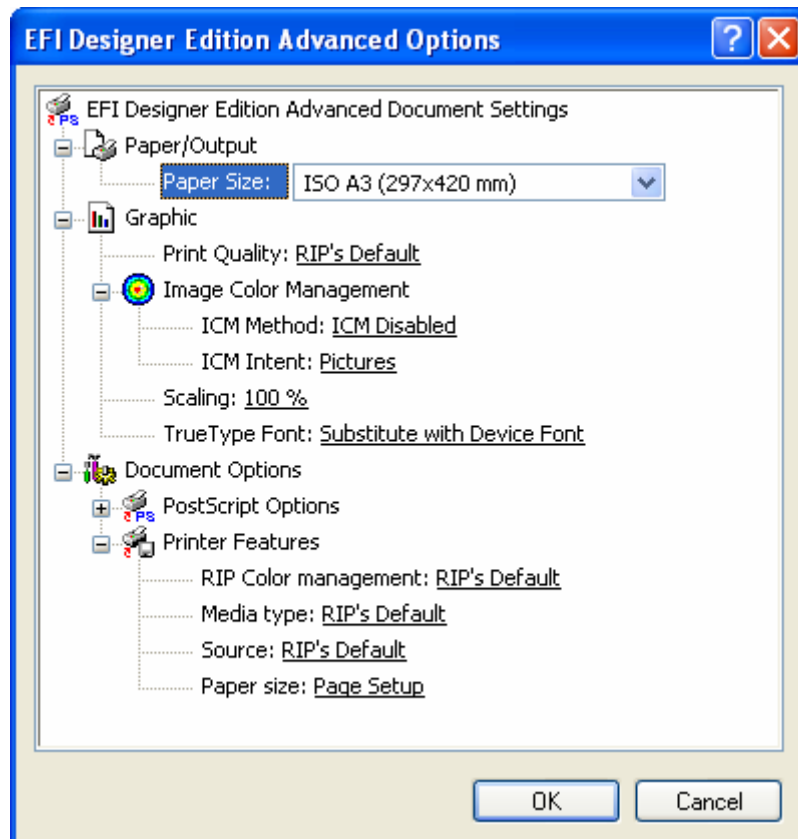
EFI Designer Edition Advanced Options

?

EFI Designer Edition Advanced Document Settings

Paper/Output

Paper Size: ISO A3 (297x420 mm)

Graphic

Print Quality: RIP's Default

Image Color Management

ICM Method: ICM Disabled

ICM Intent: Pictures

Scaling: 100 %

TrueType Font: Substitute with Device Font

Document Options

PostScript Options

Printer Features

RIP Color management: RIP's Default

Media type: RIP's Default

Source: RIP's Default

Paper size: Page Setup

OK

Cancel